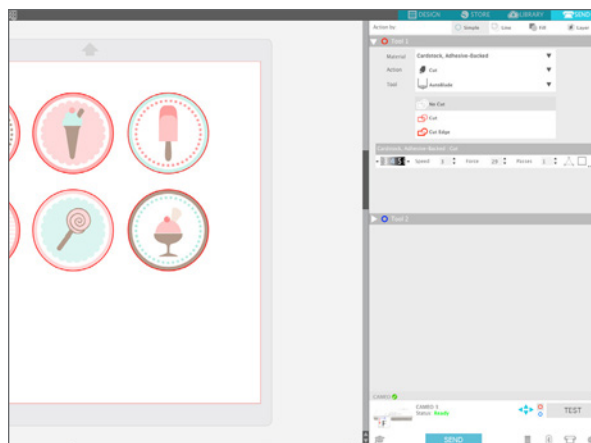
DESIGN STORE LIBRARY SEND

Action by Simple Line Fill Layer

Tool 1

Material Cardstock, Adhesive-Backed

Action Cut

Tool AutoBlade

No Cut

Cut

Cut Edge

Cardstock, Adhesive Backed - Cut

Speed 1 Force 29 Passes 1

Tool 2

CAMEO

CAMEO 3

Status: Ready

TEST

SEND